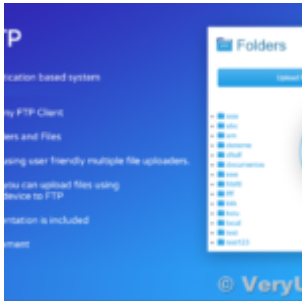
TP

ication based system

ny FTP Client

ders and Files

using user friendly multiple file uploaders.

you can upload files using device to FTP

ntation is included

ment

Folders

Uploa

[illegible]
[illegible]
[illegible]
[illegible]
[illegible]
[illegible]
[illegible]
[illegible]
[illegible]
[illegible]
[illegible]
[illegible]
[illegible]
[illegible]
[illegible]
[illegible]

© VeryU